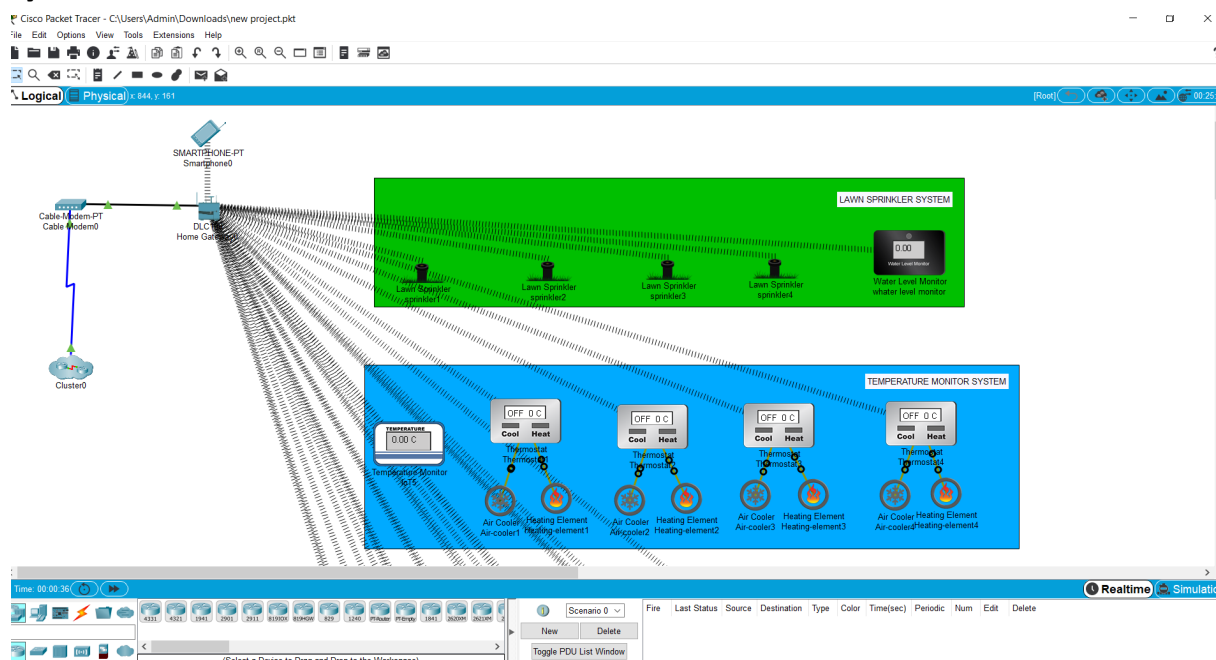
Cisco Packet Tracer - C:\Users\Admin\Downloads\new project.pkt

File Edit Options View Tools Extensions Help

Logical Physical x: 844, y: 161

[Root] 00:25

SMARTPHONE-PT
Smartphone0

Cable-Modem-PT
Cable Modem0

DLC
Home Gate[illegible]

Cluster0

LAWN SPRINKLER SYSTEM

Lawn Sprinkler
sprinkler1

Lawn Sprinkler
sprinkler2

Lawn Sprinkler
sprinkler3

Lawn Sprinkler
sprinkler4

0.00
Water Level Monitor

Water Level Monitor
whater level monitor

TEMPERATURE MONITOR SYSTEM

TEMPERATURE
0.00 C

Temperature Monitor
IoT5

OFF 0 C
Cool Heat
Thermostat
Thermostat1

OFF 0 C
Cool Heat
Thermostat
Thermostat2

OFF 0 C
Cool Heat
Thermostat
Thermostat3

OFF 0 C
Cool Heat
Thermostat
Thermostat4

Air Cooler
Air-cooler1

Heating Element
Heating-element1

Air Cooler
Air-cooler2

Heating Element
Heating-element2

Air Cooler
Air-cooler3

Heating Element
Heating-element3

Air Cooler
Air-cooler4

Heating Element
Heating-element4

Time: 00:00:36

Realtime Simulatio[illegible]

4331 4321 1941 2901 2911 819IOX 819HGW 829 1240 PT-Router PT-Empty 1841 2620XM 2621XM 2

Scenario 0
New Delete
Toggle PDU List Window

Fire | Last Status | Source | Destination | Type | Color | Time(sec) | Periodic | Num | Edit | Delete

(Select a Device to Drag and Drop to the Workspace)